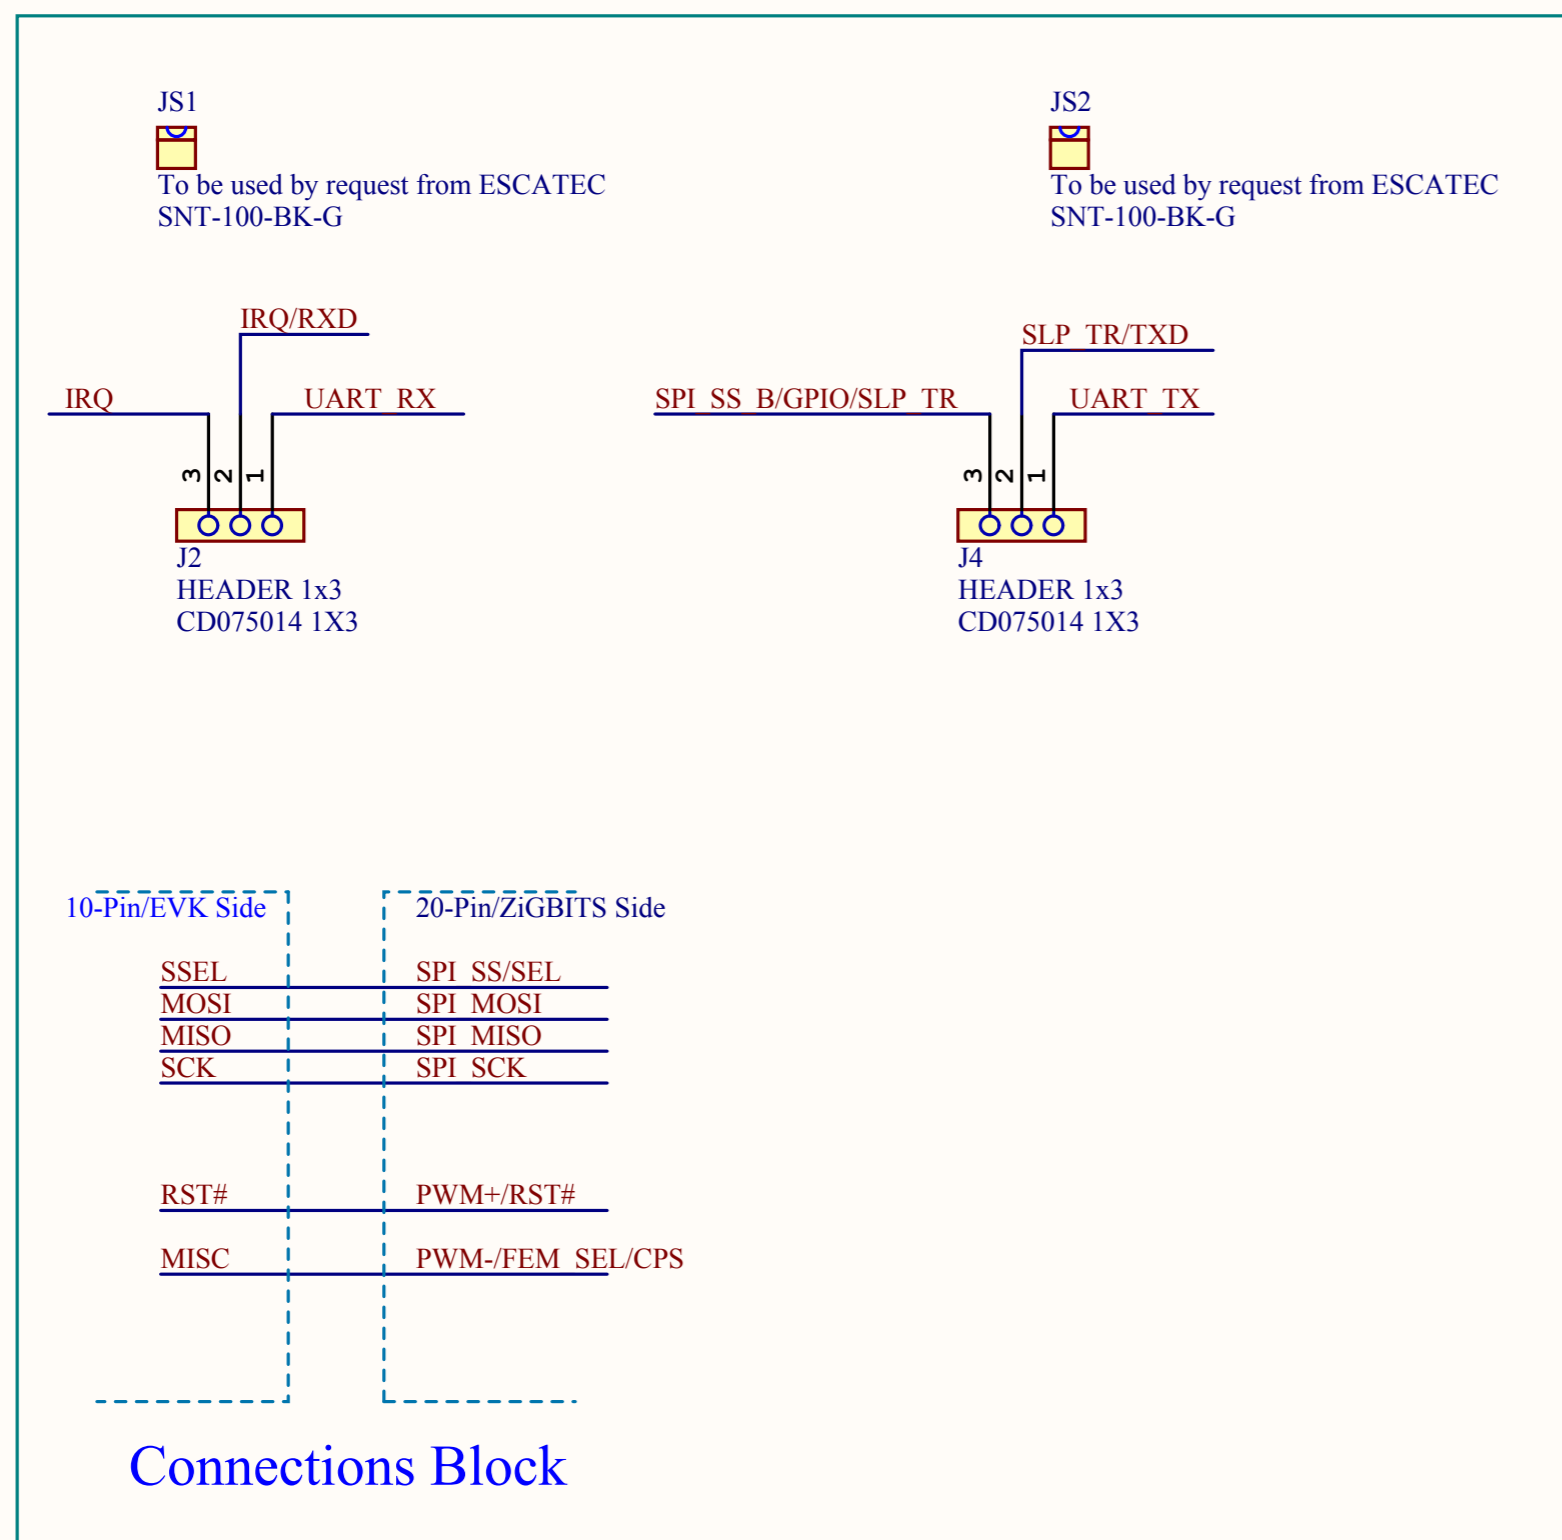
JS1

To be used by request from ESCATEC
SNT-100-BK-G

JS2

To be used by request from ESCATEC
SNT-100-BK-G

IRQ/RXD

IRQ

UART_RX

3 2 1

J2
HEADER 1x3
CD075014 1X3

SLP_TR/TXD

SPI_SS_B/GPIO/SLP_TR

UART_TX

3 2 1

J4
HEADER 1x3
CD075014 1X3

10-Pin/EVK Side

20-Pin/ZiGBITS Side

SSEL
SPI_SS/SEL

MOSI
SPI_MOSI

MISO
SPI_MISO

SCK
SPI_SCK

RST#
PWM+/RST#

MISC
PWM-/FEM_SEL/CPS

Connections Block